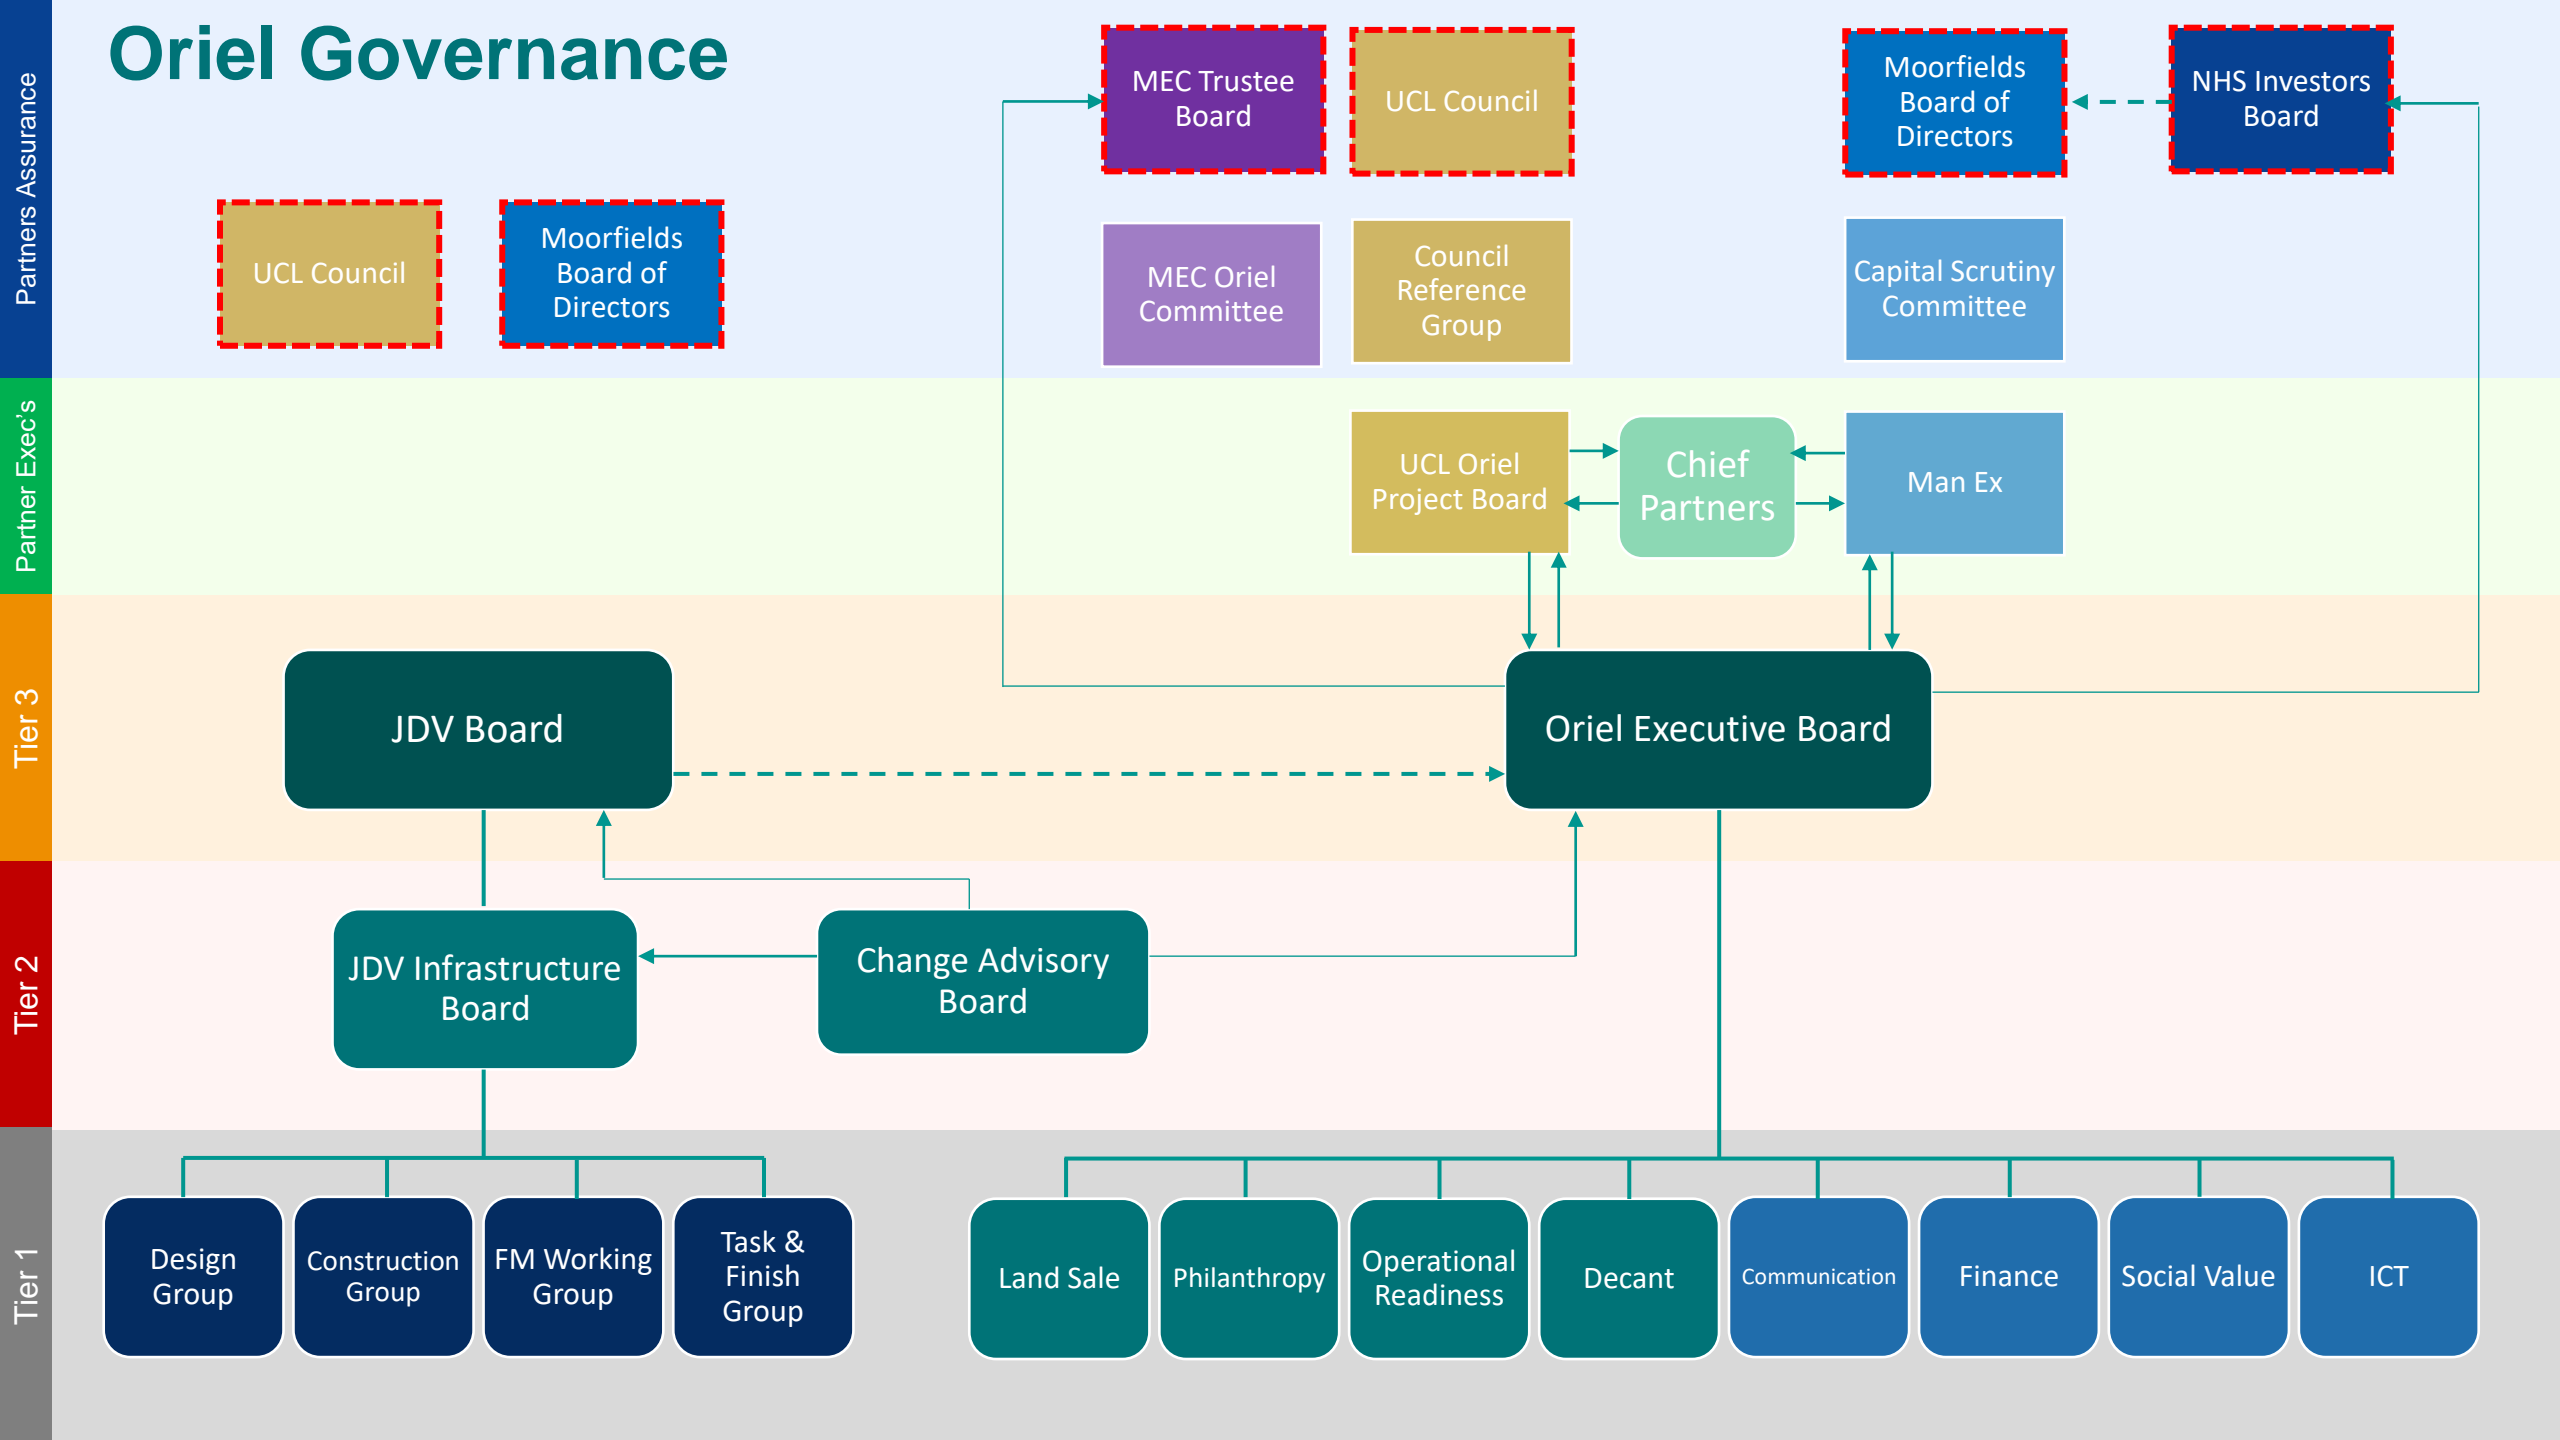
Oriel Governance

Partners Assurance

MEC Trustee Board

UCL Council

Moorfields Board of Directors

NHS Investors Board

UCL Council

Moorfields Board of Directors

MEC Oriel Committee

Council Reference Group

Capital Scrutiny Committee

Partner Exec's

UCL Oriel Project Board

Chief Partners

Man Ex

Tier 3

JDV Board

Oriel Executive Board

Tier 2

JDV Infrastructure Board

Change Advisory Board

Tier 1

Design Group

Construction Group

FM Working Group

Task & Finish Group

Land Sale

Philanthropy

Operational Readiness

Decant

Communication

Finance

Social Value

ICT